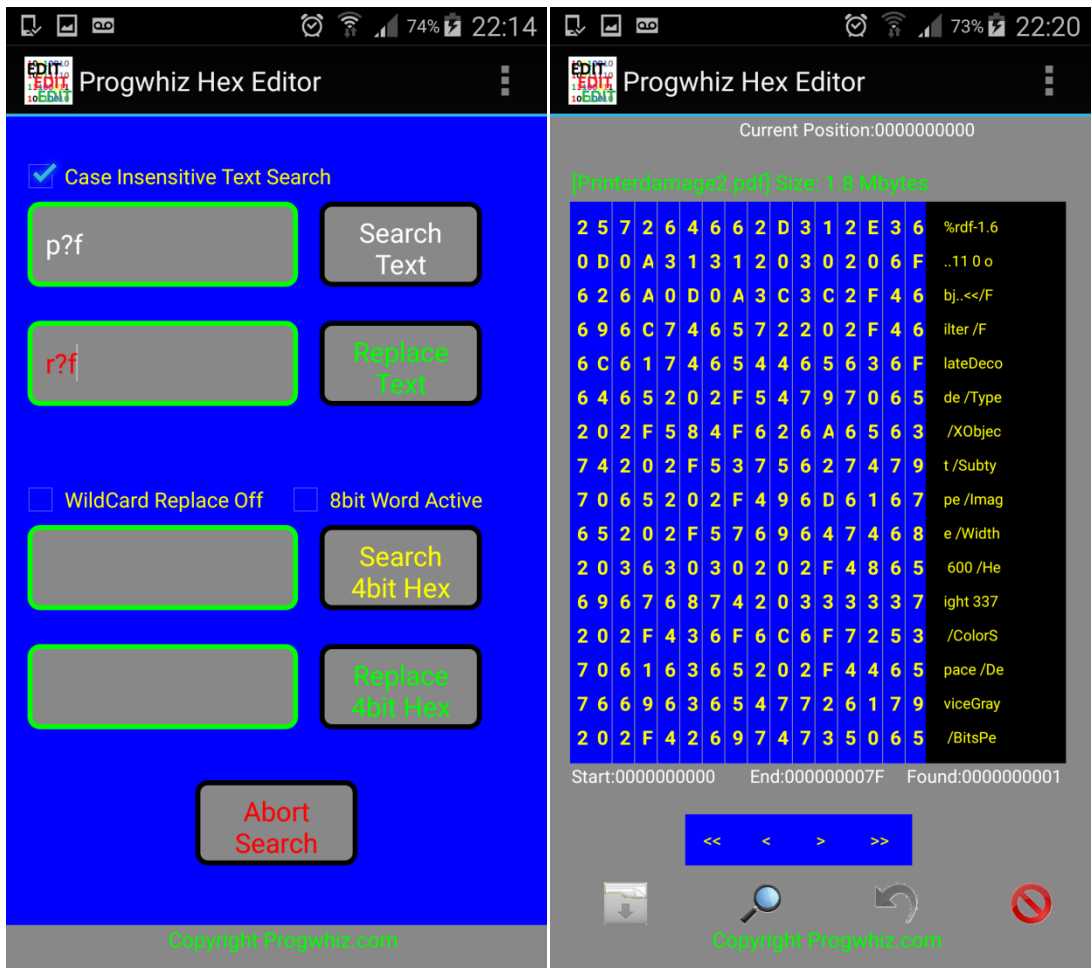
74% 22:14

Progwhiz Hex Editor

Case Insensitive Text Search

p?f

Search Text

r?f

Replace Text

WildCard Replace Off

8bit Word Active

Search 4bit Hex

Replace 4bit Hex

Abort Search

Copyright Progwhiz.com

73% 22:20

Progwhiz Hex Editor

Current Position:0000000000

[Printerdamage2.pdf] Size: 1.8 Mbytes

| | |
|---|---|
| 2 5 7 2 6 4 6 6 2 D 3 1 2 E 3 6 | %rdf-1.6 |
| 0 D 0 A 3 1 3 1 2 0 3 0 2 0 6 F | ..11 0 o |
| 6 2 6 A 0 D 0 A 3 C 3 C 2 F 4 6 | bj..<</F |
| 6 9 6 C 7 4 6 5 7 2 2 0 2 F 4 6 | ilter /F |
| 6 C 6 1 7 4 6 5 4 4 6 5 6 3 6 F | lateDeco |
| 6 4 6 5 2 0 2 F 5 4 7 9 7 0 6 5 | de /Type |
| 2 0 2 F 5 8 4 F 6 2 6 A 6 5 6 3 | /XObjec |
| 7 4 2 0 2 F 5 3 7 5 6 2 7 4 7 9 | t /Subty |
| 7 0 6 5 2 0 2 F 4 9 6 D 6 1 6 7 | pe /Imag |
| 6 5 2 0 2 F 5 7 6 9 6 4 7 4 6 8 | e /Width |
| 2 0 3 6 3 0 3 0 2 0 2 F 4 8 6 5 | 600 /He |
| 6 9 6 7 6 8 7 4 2 0 3 3 3 3 3 7 | ight 337 |
| 2 0 2 F 4 3 6 F 6 C 6 F 7 2 5 3 | /ColorS |
| 7 0 6 1 6 3 6 5 2 0 2 F 4 4 6 5 | pace /De |
| 7 6 6 9 6 3 6 5 4 7 7 2 6 1 7 9 | viceGray |
| 2 0 2 F 4 2 6 9 7 4 7 3 5 0 6 5 | /BitsPe |

Start:0000000000 End:000000007F Found:0000000001

<< < > >>

Copyright Progwhiz.com